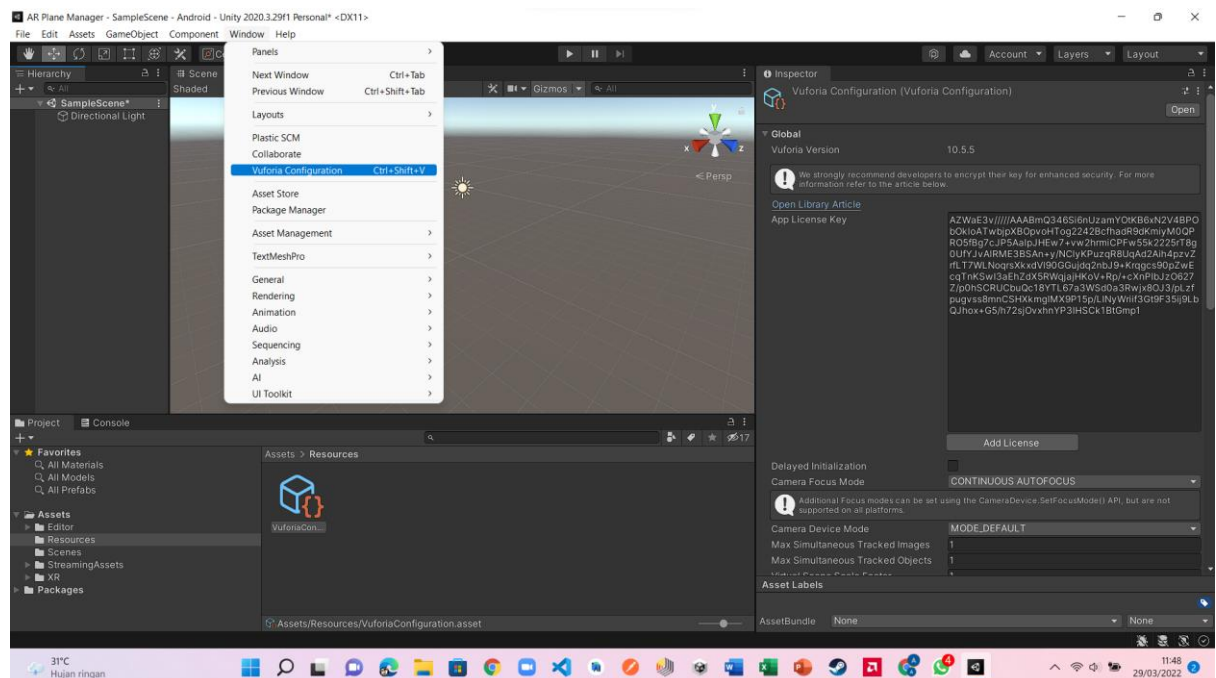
AR Plane Manager - SampleScene - Android - Unity 2020.3.29f1 Personal* <DX11>

File Edit Assets GameObject Component Window Help

Hierarchy
All
SampleScene*
Directional Light

Scene
Shaded

Panels
Next Window Ctrl+Tab
Previous Window Ctrl+Shift+Tab
Layouts
Plastic SCM
Collaborate
Vuforia Configuration Ctrl+Shift+V
Asset Store
Package Manager
Asset Management
TextMeshPro
General
Rendering
Animation
Audio
Sequencing
Analysis
AI
UI Toolkit

Gizmos All
Persp

Account Layers Layout

Inspector
Vuforia Configuration (Vuforia Configuration)
Open
Global
Vuforia Version 10.5.5
We strongly recommend developers to encrypt their key for enhanced security. For more information refer to the article below.
Open Library Article
App License Key
AZWaE3v/////AAABmQ346Si6nUzamYOtKB6xN2V4BPObOkloATwbjpXBOpvoHTog2242BcfhadR9dKmiyM0QPRO5fBg7cJP5AalpJHEw7+vw2hrmiCPFw55k2225rT8g0UfYJvAIRME3BSAn+y/NClyKPuzqR8UqAd2Aih4pzvZrfLT7WLNoqrsXkxdVI90GGujdq2nbJ9+Krqgcs90pZwEcqTnKSwl3aEhZdX5RWqjajHKoV+Rp/+cXnPlbJzO627Z/p0hSCRUCbuQc18YTL67a3WSd0a3Rwjx8OJ3/pLzfpugvss8mnCSHXkmglMX9P15p/LINyWriif3Gt9F35ij9LbQJhox+G5/h72sjOvxhnYP3lHSCk1BtGmp1
Add License
Delayed Initialization
Camera Focus Mode CONTINUOUS AUTOFOCUS
Additional Focus modes can be set using the CameraDevice.SetFocusMode() API, but are not supported on all platforms.
Camera Device Mode MODE_DEFAULT
Max Simultaneous Tracked Images 1
Max Simultaneous Tracked Objects 1
Asset Labels
AssetBundle None None

Project Console
Favorites
All Materials
All Models
All Prefabs
Assets
Editor
Resources
Scenes
StreamingAssets
XR
Packages
Assets > Resources
VuforiaCon...
Assets/Resources/VuforiaConfiguration.asset
17

31°C
Hujan ringan
11:48
29/03/2022